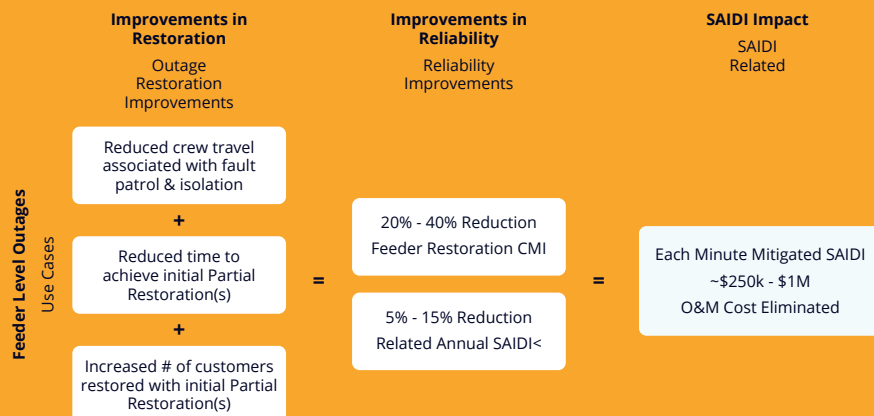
Feeder Level Outages
Use Cases

Improvements in Restoration
Outage Restoration Improvements

Reduced crew travel associated with fault patrol & isolation

+

Reduced time to achieve initial Partial Restoration(s)

+

Increased # of customers restored with initial Partial Restoration(s)

=

Improvements in Reliability
Reliability Improvements

20% - 40% Reduction
Feeder Restoration CMI

5% - 15% Reduction
Related Annual SAIDI<

=

SAIDI Impact
SAIDI Related

Each Minute Mitigated SAIDI
~$250k - $1M
O&M Cost Eliminated